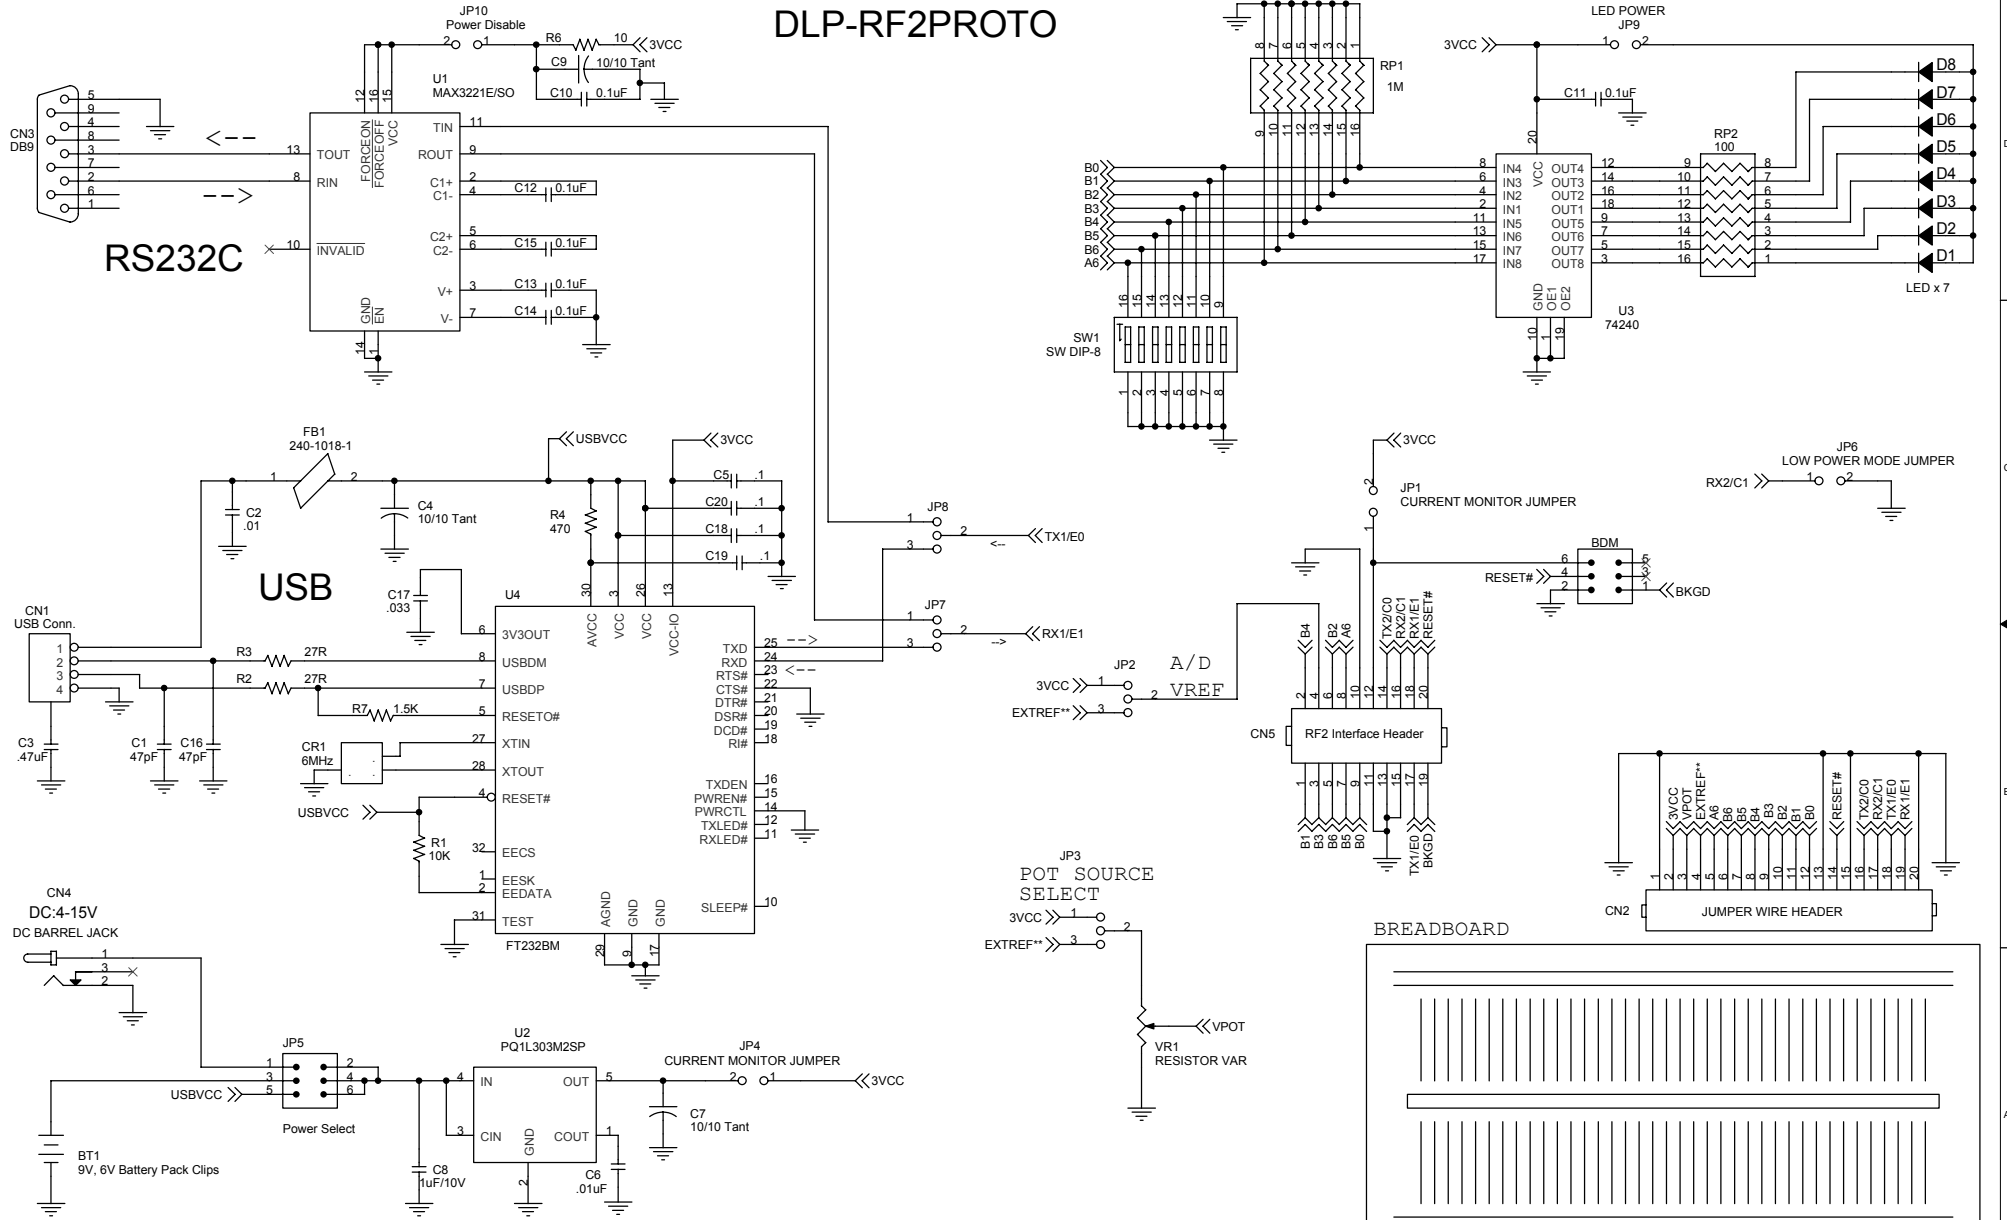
DLP-RF2PROTO

JP10
Power Disable
2 1
R6 10 3VCC
C9 10/10 Tant
C10 0.1uF
U1
MAX3221E/SO
12 16 15
FORCEON FORCEOFF VCC
TIN 11
ROUT 9
C1+ 2
C1- 4
C12 0.1uF
C2+ 5
C2- 6
C15 0.1uF
V+ 3
C13 0.1uF
V- 7
C14 0.1uF
TOUT 13
RIN 8
INVALID 10
GND EN
14 1

CN3
DB9
5 9 4 8 3 7 2 6 1
<-- -->

RS232C

RP1
1M
8 7 6 5 4 3 2 1
9 10 11 12 13 14 15 16

LED POWER
JP9
3VCC 1 2
C11 0.1uF
20
IN4 IN3 IN2 IN1 IN5 IN6 IN7 IN8
VCC
OUT4 OUT3 OUT2 OUT1 OUT5 OUT6 OUT7 OUT8
8 6 4 2 11 13 15 17
12 14 16 18 9 7 5 3
GND OE1 OE2
10 1 19
U3
74240
RP2
100
9 10 11 12 13 14 15 16
8 7 6 5 4 3 2 1
D8 D7 D6 D5 D4 D3 D2 D1
LED x 7

B0 B1 B2 B3 B4 B5 B6 A6
16 15 14 13 12 11 10 9
SW1
SW DIP-8
1 2 3 4 5 6 7 8

FB1
240-1018-1
1 2
C2
.01
C4
10/10 Tant
USBVCC
3VCC
R4
470
C5 .1
C20 .1
C18 .1
C19 .1
USB
C17
.033
30 3 26 13
U4
AVCC VCC VCC VCC-IO
6 3V3OUT
8 USBDM
7 USBDP
5 RESETO#
27 XTIN
28 XTOUT
4 RESET#
32 EECS
1 EESK
2 EEDATA
31 TEST
TXD 25 -->
RXD 24
RTS# 23 <--
CTS# 22
DTR# 21
DSR# 20
DCD# 19
RI# 18
TXDEN 16
PWREN# 15
PWRCTL 14
TXLED# 13
RXLED# 12 11
SLEEP# 10
AGND GND GND
29 9 17
FT232BM
CN1
USB Conn.
1 2 3 4
R3 27R
R2 27R
R7 1.5K
CR1
6MHz
USBVCC
R1
10K
C3
.47uF
C1
47pF
C16
47pF

JP8
1 2 3
<-- TX1/E0
JP7
1 2 3
--> RX1/E1

3VCC
JP1
CURRENT MONITOR JUMPER
2 1
BDM
6 5
4 3
2 1
RESET#
BKGD

JP6
LOW POWER MODE JUMPER
RX2/C1 1 2

B4 B2 A6 TX2/C0 RX2/C1 RX1/E1 RESET#
2 4 6 8 10 12 14 16 18 20
JP2
A/D
VREF
3VCC 1
2
EXTREF** 3
CN5
RF2 Interface Header
1 3 5 7 9 11 13 15 17 19
B1 B3 B6 B5 B0 TX1/E0 BKGD

3VCC VPOT EXTREF** A6 B6 B5 B4 B3 B1 B0 RESET# TX2/C0 RX2/C1 TX1/E1 RX1/E1
1 2 3 4 5 6 7 8 9 10 11 12 13 14 15 16 17 18 19 20
CN2
JUMPER WIRE HEADER

JP3
POT SOURCE
SELECT
3VCC 1
2
EXTREF** 3
VPOT
VR1
RESISTOR VAR

BREADBOARD

CN4
DC:4-15V
DC BARREL JACK
1 3 2
JP5
1 2
3 4
5 6
USBVCC
Power Select
BT1
9V, 6V Battery Pack Clips
U2
PQ1L303M2SP
4 IN
OUT 5
3 CIN
GND
COUT 1
2
C8
1uF/10V
C6
.01uF
JP4
CURRENT MONITOR JUMPER
2 1 3VCC
C7
10/10 Tant